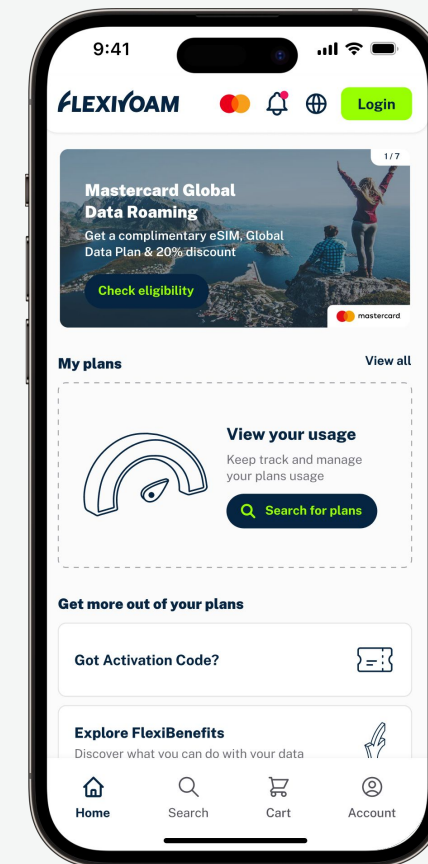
9:41

FLEXIROAM

Login

1 / 7

Mastercard Global Data Roaming

Get a complimentary eSIM, Global Data Plan & 20% discount

Check eligibility

mastercard

My plans

View all

View your usage

Keep track and manage your plans usage

Search for plans

Get more out of your plans

Got Activation Code?

Explore FlexiBenefits

Discover what you can do with your data

Home

Search

Cart

Account